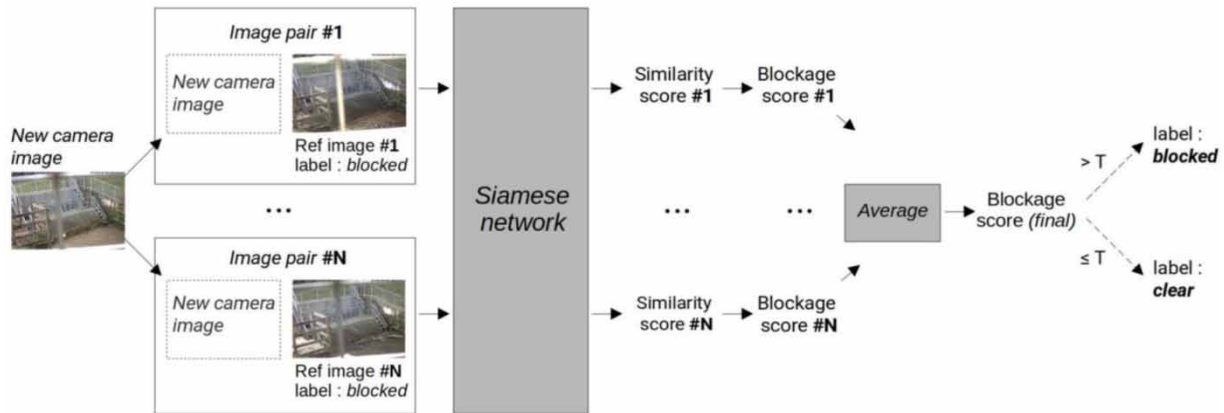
New camera image

Image pair #1

New camera image

Ref image #1
label : blocked

...

Image pair #N

New camera image

Ref image #N
label : blocked

Siamese network

Similarity score #1

Blockage score #1

...

...

Similarity score #N

Blockage score #N

Average

Blockage score (final)

> T

label : blocked

≤ T

label : clear